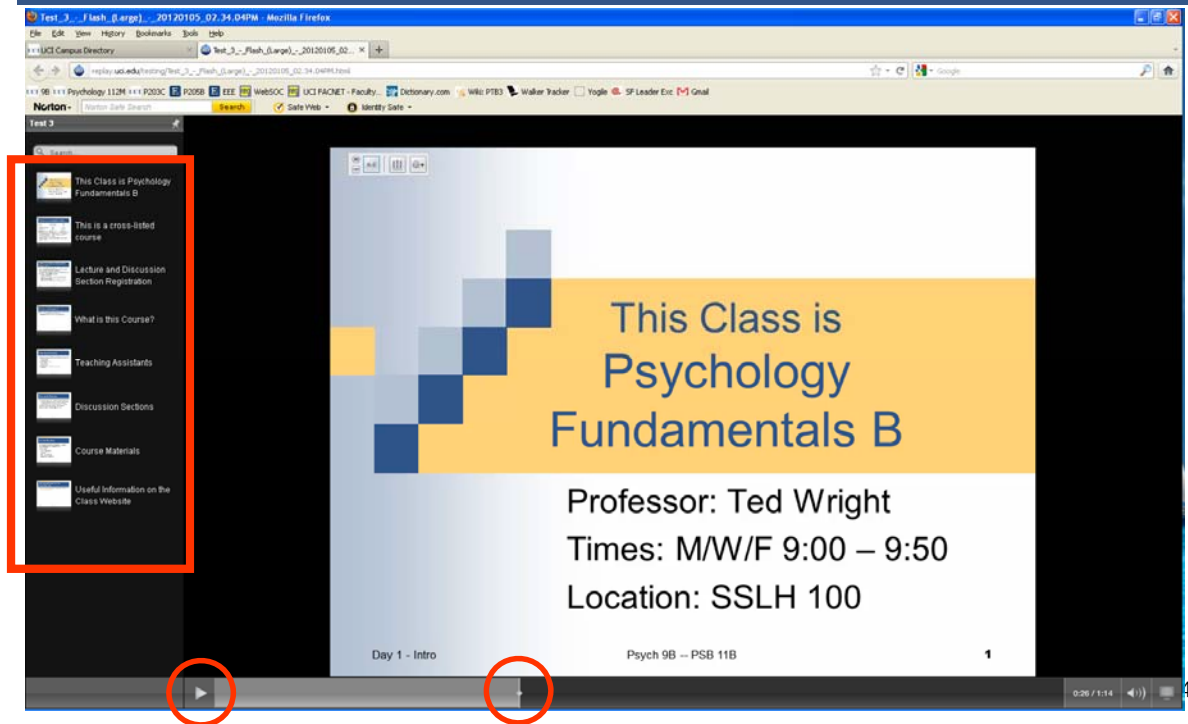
Test_3_-_Flash_(Large)_-_20120105_02.34.04PM - Mozilla Firefox

File Edit View History Bookmarks Tools Help

UCI Campus Directory

Test_3_-_Flash_(Large)_-_20120105_02...

replay.uci.edu/testing/Test_3_-_Flash_(Large)_-_20120105_02.34.04PM.html

Google

9B Psychology 112M P203C P205B EEE WebSOC UCI FACNET - Faculty... Dictionary.com Wiki: PTB3 Walker Tracker Yogle SF Leader Exc Gmail

Norton Norton Safe Search Search Safe Web Identity Safe

Test 3

Search

This Class is Psychology Fundamentals B

This is a cross-listed course

Lecture and Discussion Section Registration

What is this Course?

Teaching Assistants

Discussion Sections

Course Materials

Useful Information on the Class Website

This Class is Psychology Fundamentals B

Professor: Ted Wright

Times: M/W/F 9:00 – 9:50

Location: SSLH 100

Day 1 - Intro

Psych 9B -- PSB 11B

1

0:26 / 1:14

4